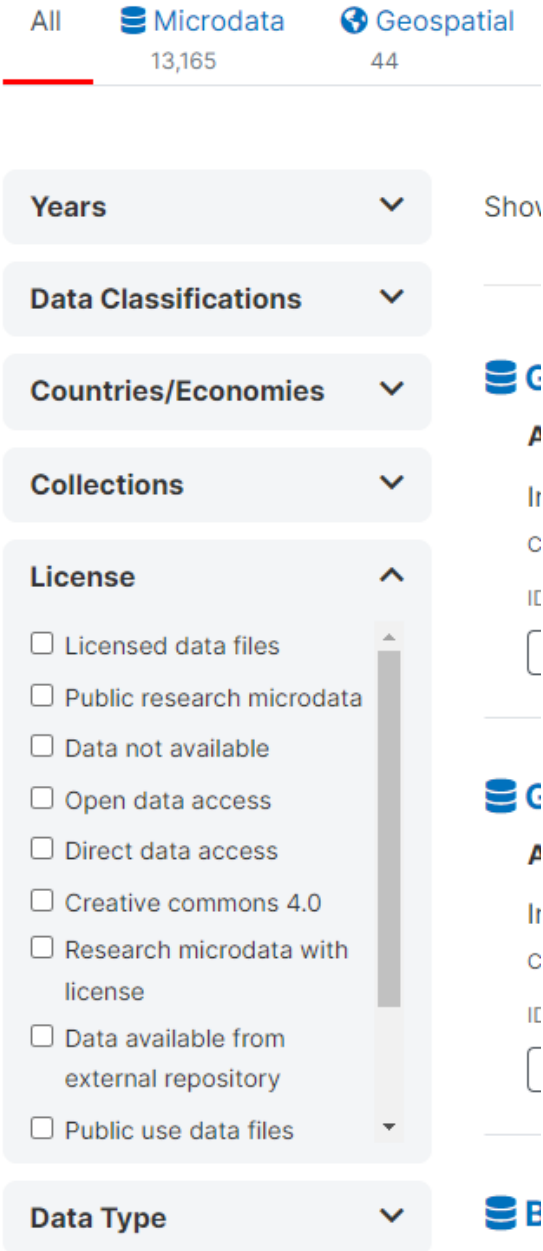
All

Microdata
13,165

Geospatial
44

Years

Data Classifications

Countries/Economies

Collections

License

Licensed data files

Public research microdata

Data not available

Open data access

Direct data access

Creative commons 4.0

Research microdata with license

Data available from external repository

Public use data files

Data Type

Show

G

A

In

C

ID

G

A

In

C

ID

B